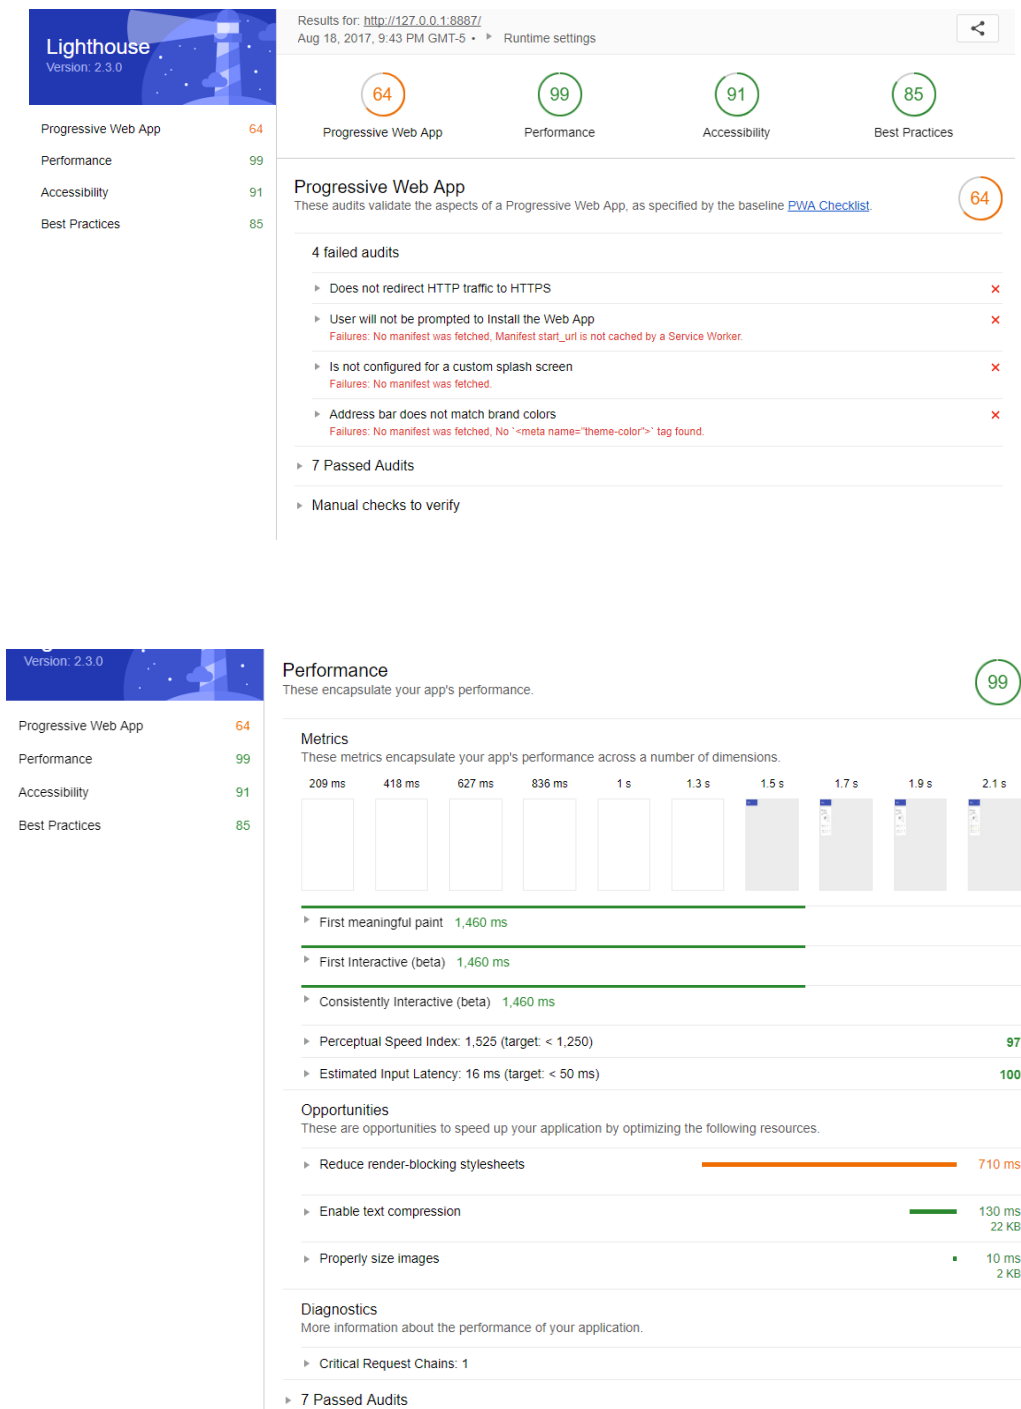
Lighthouse
Version: 2.3.0

Progressive Web App 64
Performance 99
Accessibility 91
Best Practices 85

Results for: http://127.0.0.1:8887/
Aug 18, 2017, 9:43 PM GMT-5 • Runtime settings

64 Progressive Web App
99 Performance
91 Accessibility
85 Best Practices

Progressive Web App
These audits validate the aspects of a Progressive Web App, as specified by the baseline PWA Checklist.
64

4 failed audits

Does not redirect HTTP traffic to HTTPS ×

User will not be prompted to Install the Web App ×
Failures: No manifest was fetched, Manifest start_url is not cached by a Service Worker.

Is not configured for a custom splash screen ×
Failures: No manifest was fetched.

Address bar does not match brand colors ×
Failures: No manifest was fetched, No `<meta name="theme-color">` tag found.

7 Passed Audits

Manual checks to verify

Version: 2.3.0

Progressive Web App 64
Performance 99
Accessibility 91
Best Practices 85

Performance
These encapsulate your app's performance.
99

Metrics
These metrics encapsulate your app's performance across a number of dimensions.

209 ms 418 ms 627 ms 836 ms 1 s 1.3 s 1.5 s 1.7 s 1.9 s 2.1 s

First meaningful paint 1,460 ms
First Interactive (beta) 1,460 ms
Consistently Interactive (beta) 1,460 ms
Perceptual Speed Index: 1,525 (target: < 1,250) 97
Estimated Input Latency: 16 ms (target: < 50 ms) 100

Opportunities
These are opportunities to speed up your application by optimizing the following resources.

Reduce render-blocking stylesheets 710 ms
Enable text compression 130 ms 22 KB
Properly size images 10 ms 2 KB

Diagnostics
More information about the performance of your application.

Critical Request Chains: 1

7 Passed Audits